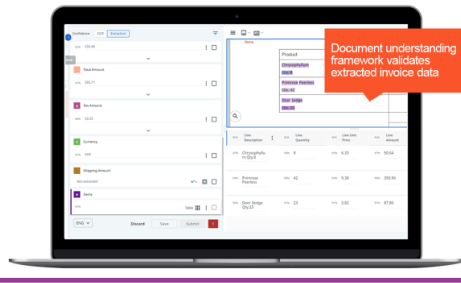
Document understanding framework validates extracted invoice data

Confidence

Total Amount

Tax Amount

Currency

GBP

Shipping Amount

Items

Table

ENG

Discard

Save

Submit

Product

Chrysophyllum

Primrose Peerless

Stair Sedge

Line Description

Line Quantity

Line Unit Price

Line Amount

Chrysophyllum Qty:8

8

6.33

50.64

Primrose Peerless

42

9.38

393.96

Stair Sedge Qty:23

23

3.82

87.86